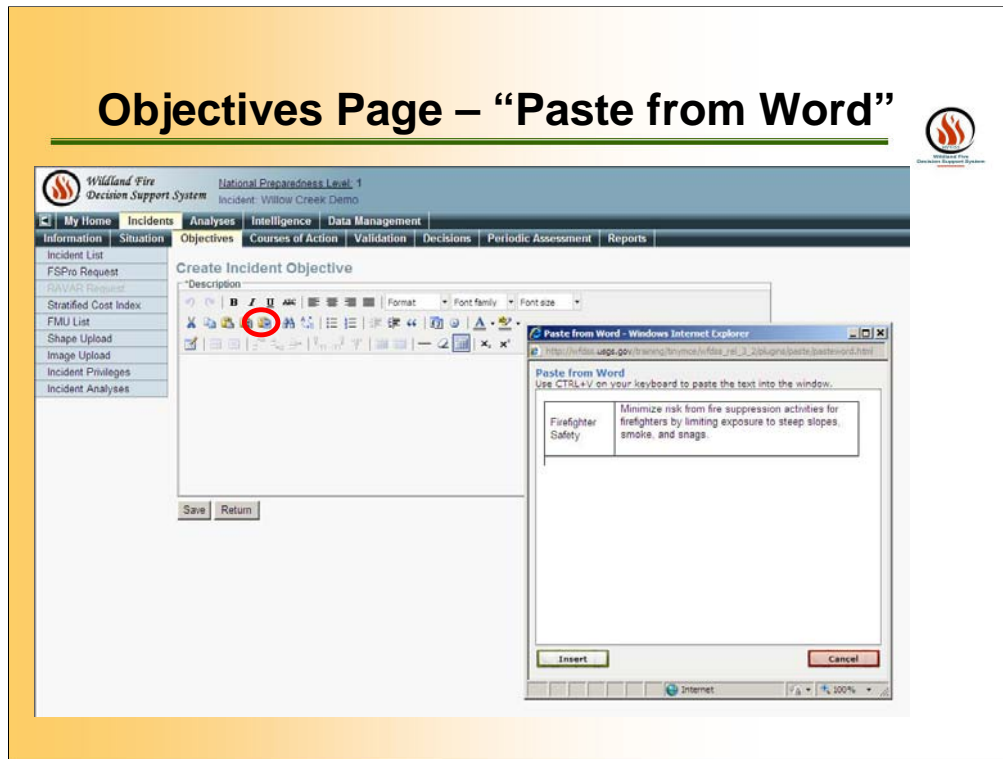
Objectives Page – "Paste from Word"

Wildland Fire Decision Support System

Wildland Fire Decision Support System

National Preparedness Level: 1
Incident: Willow Creek Demo

My Home | Incidents | Analyses | Intelligence | Data Management

Information | Situation | Objectives | Courses of Action | Validation | Decisions | Periodic Assessment | Reports

Incident List
FSPro Request
RAVAR Request
Stratified Cost Index
FMU List
Shape Upload
Image Upload
Incident Privileges
Incident Analyses

Create Incident Objective

*Description

Format
Font family
Font size

Save
Return

Paste from Word - Windows Internet Explorer

http://wfdss.usgs.gov/training/tinymce/wfdss_rel_3_2/plugins/paste/pasteword.html

Paste from Word

Use CTRL+V on your keyboard to paste the text into the window.

| Firefighter Safety | Minimize risk from fire suppression activities for firefighters by limiting exposure to steep slopes, smoke, and snags. |
|---|---|

Insert
Cancel

Internet
100%